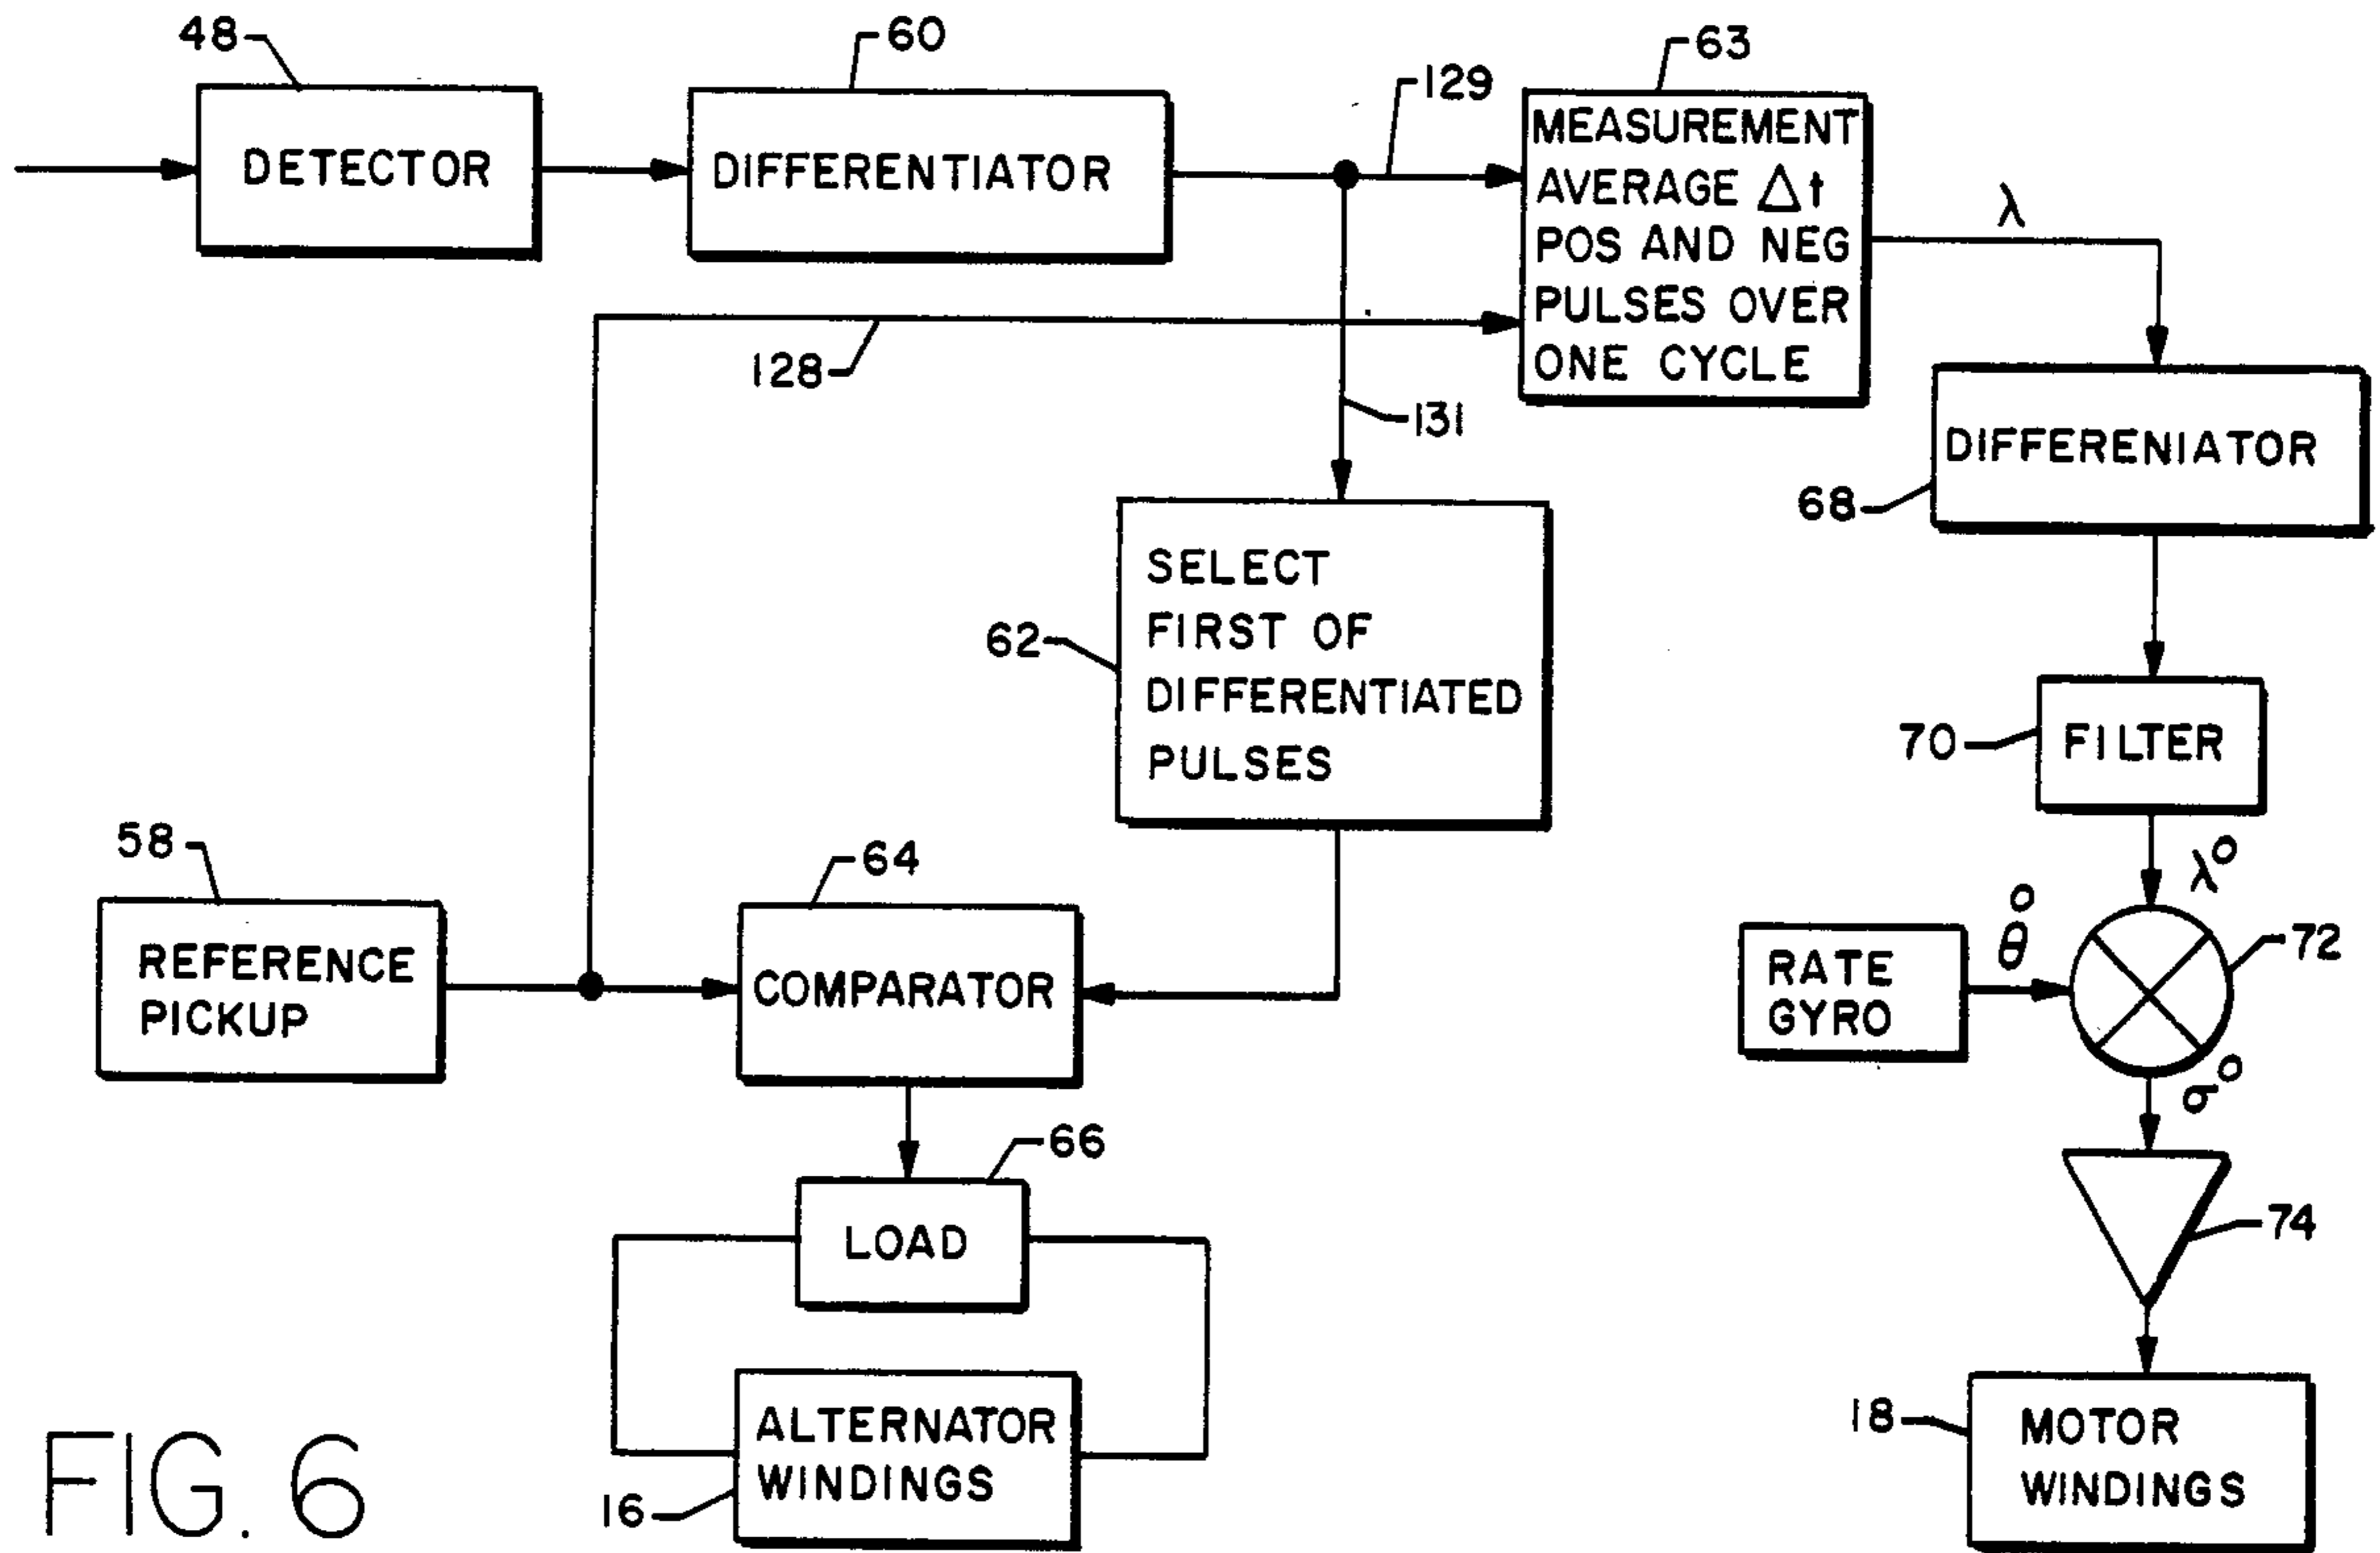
48
DETECTOR
60
DIFFERENTIATOR
129
63
MEASUREMENT AVERAGE $\Delta t$ POS AND NEG PULSES OVER ONE CYCLE
$\lambda$
128
131
DIFFERENIATOR
68
SELECT FIRST OF DIFFERENTIATED PULSES
62
FILTER
70
58
REFERENCE PICKUP
64
COMPARATOR
$\lambda^o$
$\dot{\theta}$
RATE GYRO
72
$\sigma^o$
66
LOAD
74
ALTERNATOR WINDINGS
16
18
MOTOR WINDINGS
FIG. 6